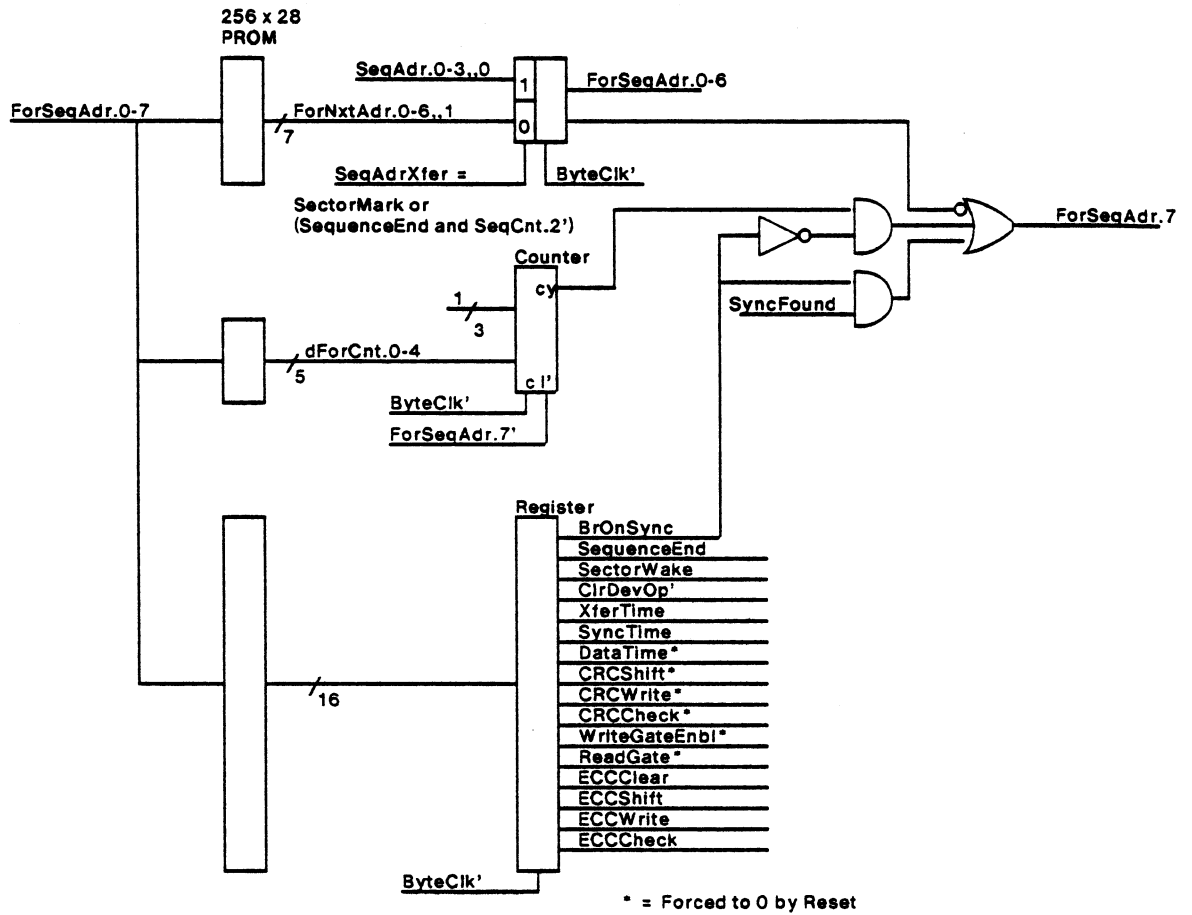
256 x 28
PROM

ForSeqAdr.0-7

ForNxtAdr.0-6,,1
7

SeqAdr.0-3,,0
1
0
ForSeqAdr.0-6

SeqAdrXfer =
ByteClk'

SectorMark or
(SequenceEnd and SeqCnt.2')

ForSeqAdr.7

Counter
1
3
cy
c l'

SyncFound

dForCnt.0-4
5

ByteClk'
ForSeqAdr.7'

Register
BrOnSync
SequenceEnd
SectorWake
ClrDevOp'
XferTime
SyncTime
DataTime*
CRCShift*
CRCWrite*
CRCCheck*
WriteGateEnbl*
ReadGate*
ECCClear
ECCShift
ECCWrite
ECCCheck

16

ByteClk'

* = Forced to 0 by Reset